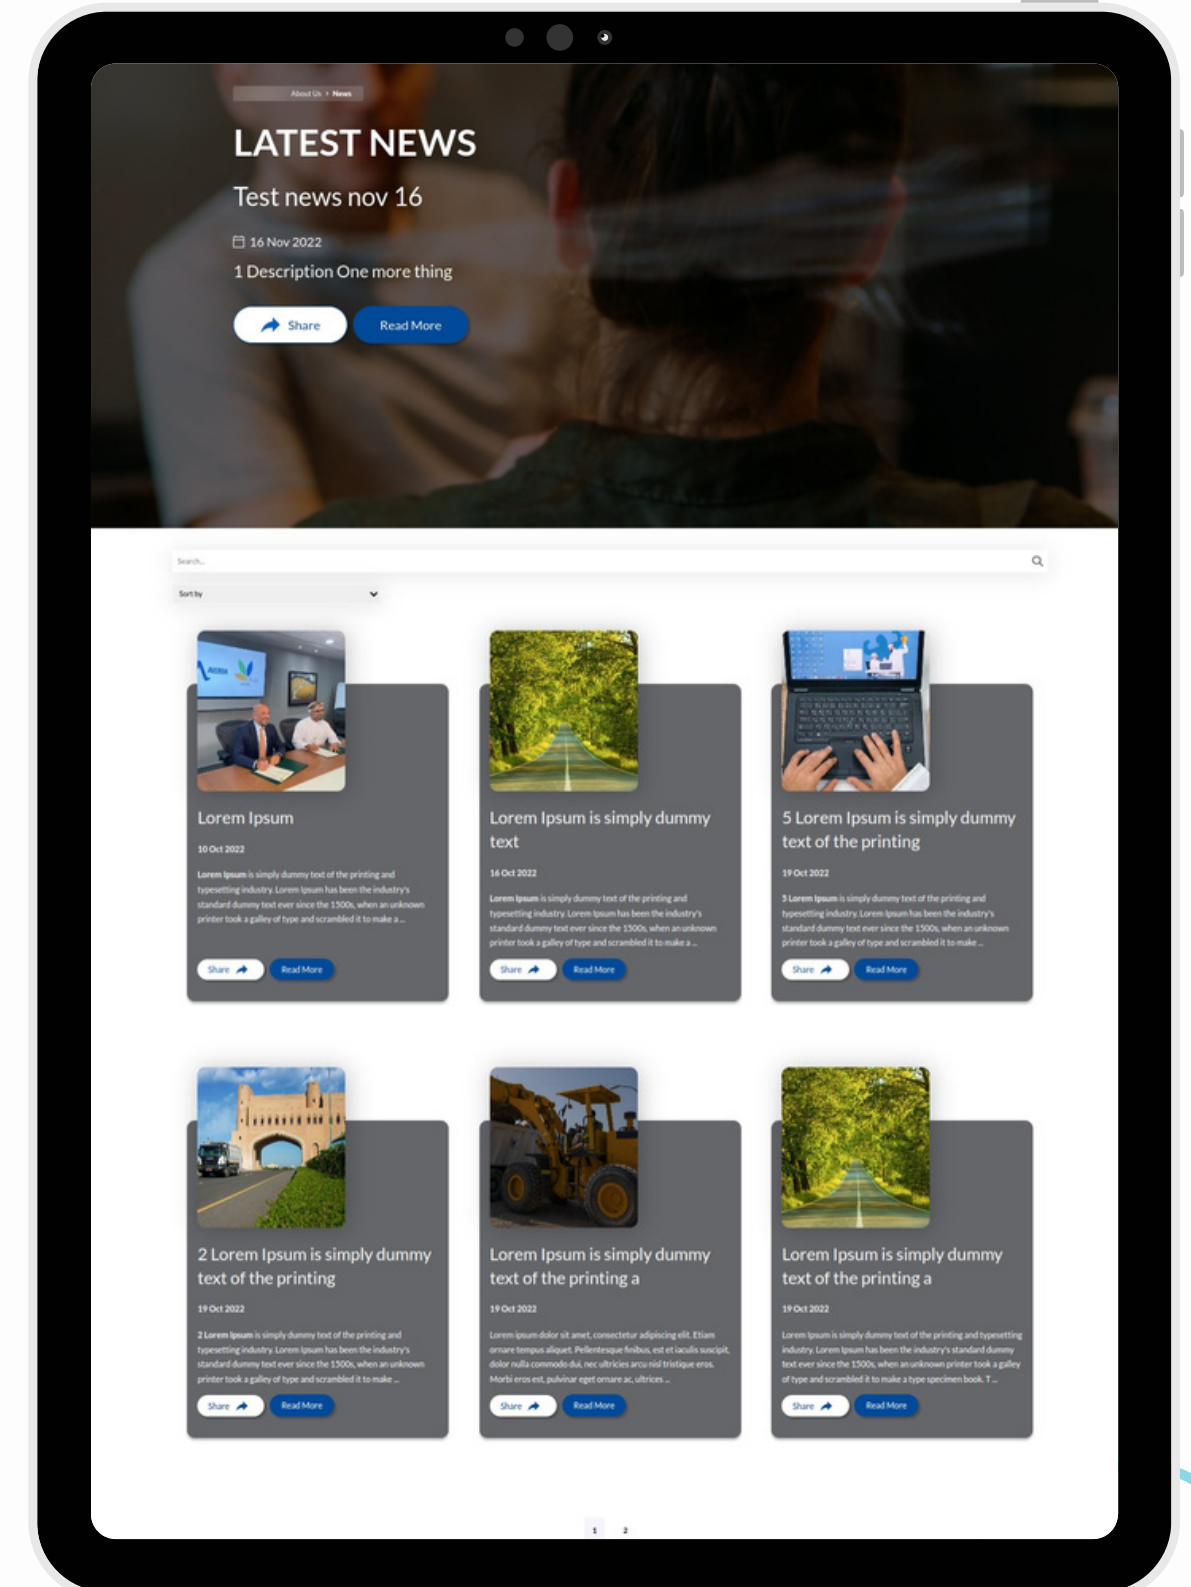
About Us > News

LATEST NEWS

Test news nov 16

16 Nov 2022

1 Description One more thing

Share Read More

Search...

Sort by

Lorem Ipsum

10 Oct 2022

Lorem Ipsum is simply dummy text of the printing and typesetting industry. Lorem Ipsum has been the industry's standard dummy text ever since the 1500s, when an unknown printer took a galley of type and scrambled it to make a ...

Share Read More

Lorem Ipsum is simply dummy text

16 Oct 2022

Lorem Ipsum is simply dummy text of the printing and typesetting industry. Lorem Ipsum has been the industry's standard dummy text ever since the 1500s, when an unknown printer took a galley of type and scrambled it to make a ...

Share Read More

5 Lorem Ipsum is simply dummy text of the printing

19 Oct 2022

5 Lorem Ipsum is simply dummy text of the printing and typesetting industry. Lorem Ipsum has been the industry's standard dummy text ever since the 1500s, when an unknown printer took a galley of type and scrambled it to make ...

Share Read More

2 Lorem Ipsum is simply dummy text of the printing

19 Oct 2022

2 Lorem Ipsum is simply dummy text of the printing and typesetting industry. Lorem Ipsum has been the industry's standard dummy text ever since the 1500s, when an unknown printer took a galley of type and scrambled it to make ...

Share Read More

Lorem Ipsum is simply dummy text of the printing a

19 Oct 2022

Lorem ipsum dolor sit amet, consectetur adipiscing elit. Etiam ornare tempus aliquet. Pellentesque finibus, est et iaculis suscipit, dolor nulla commodo dui, nec ultricies arcu nisl tristique eros. Morbi eros est, pulvinar eget ornare ac, ultrices ...

Share Read More

Lorem Ipsum is simply dummy text of the printing a

19 Oct 2022

Lorem Ipsum is simply dummy text of the printing and typesetting industry. Lorem Ipsum has been the industry's standard dummy text ever since the 1500s, when an unknown printer took a galley of type and scrambled it to make a type specimen book. T...

Share Read More

1 2